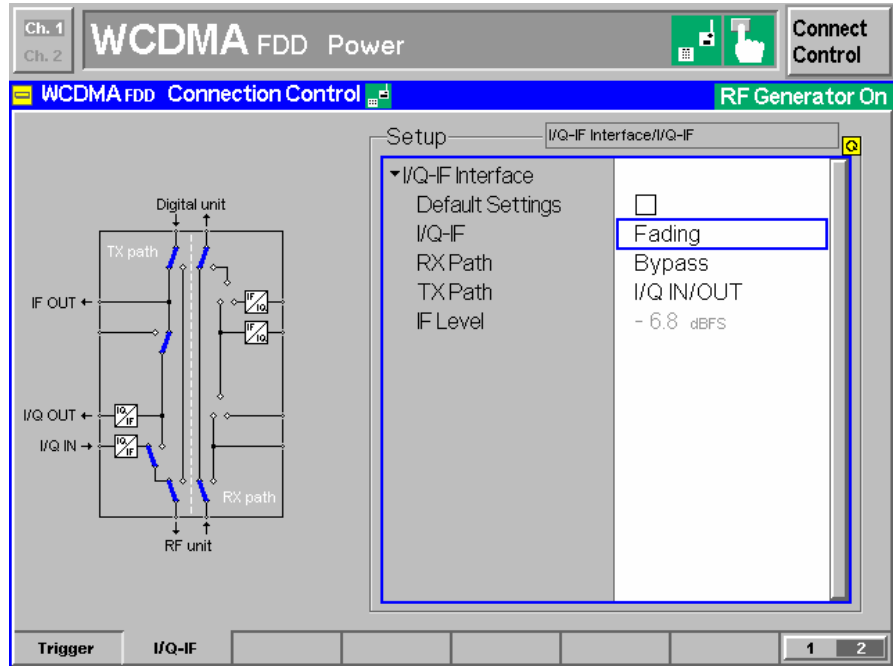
Ch. 1
Ch. 2
WCDMA FDD Power
Connect Control

WCDMA FDD Connection Control
RF Generator On

Digital unit
TX path
IF OUT ←
IF/IQ
IF/IQ
I/Q OUT ←
IQ/IF
I/Q IN →
IQ/IF
RX path
RF unit

Setup
I/Q-IF Interface/I/Q-IF

▾I/Q-IF Interface
Default Settings
I/Q-IF Fading
RX Path Bypass
TX Path I/Q IN/OUT
IF Level - 6.8 dBFS

Trigger
I/Q-IF
1 2